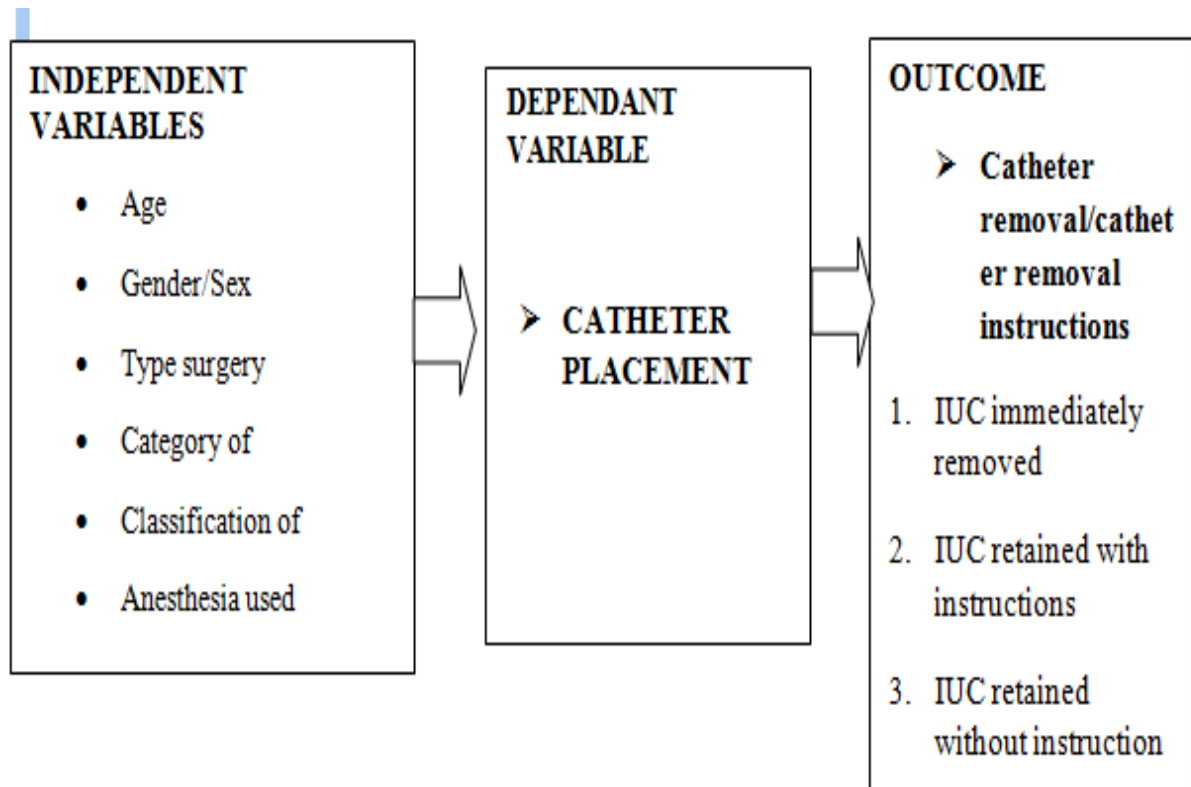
INDEPENDENT VARIABLES

- Age
- Gender/Sex
- Type surgery
- Category of
- Classification of
- Anesthesia used

DEPENDANT VARIABLE

➢ CATHETER PLACEMENT

OUTCOME

➢ Catheter removal/catheter removal instructions

1. IUC immediately removed
2. IUC retained with instructions
3. IUC retained without instruction